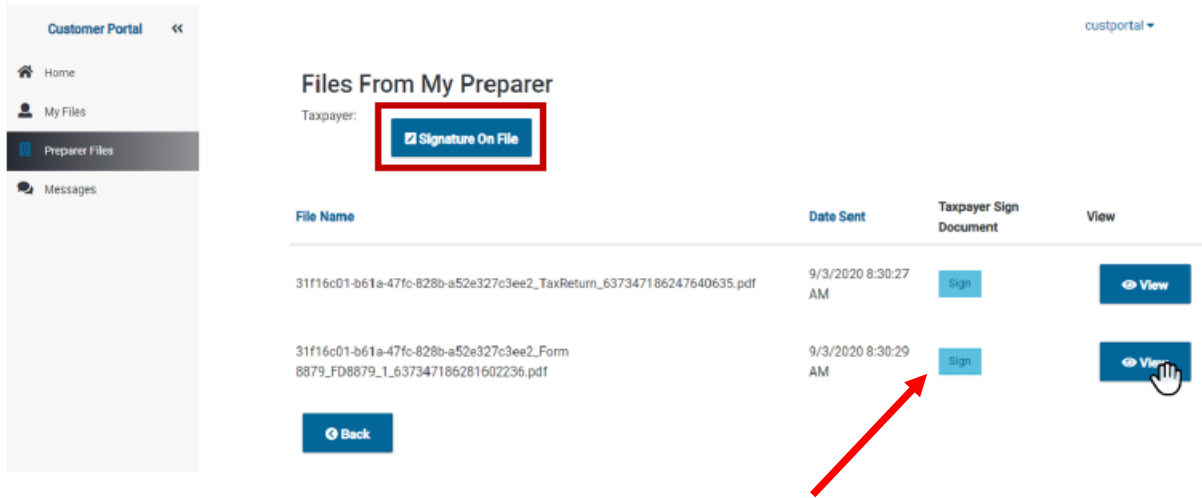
Customer Portal «

Home

My Files

Preparer Files

Messages

custportal

Files From My Preparer

Taxpayer:

Signature On File

| File Name | Date Sent | Taxpayer Sign Document | View |
|---|---|---|---|
| 31f16c01-b61a-47fc-828b-a52e327c3ee2_TaxReturn_637347186247640635.pdf | 9/3/2020 8:30:27 AM | Sign | View |
| 31f16c01-b61a-47fc-828b-a52e327c3ee2_Form 8879_FD8879_1_637347186281602236.pdf | 9/3/2020 8:30:29 AM | Sign | View |

Back